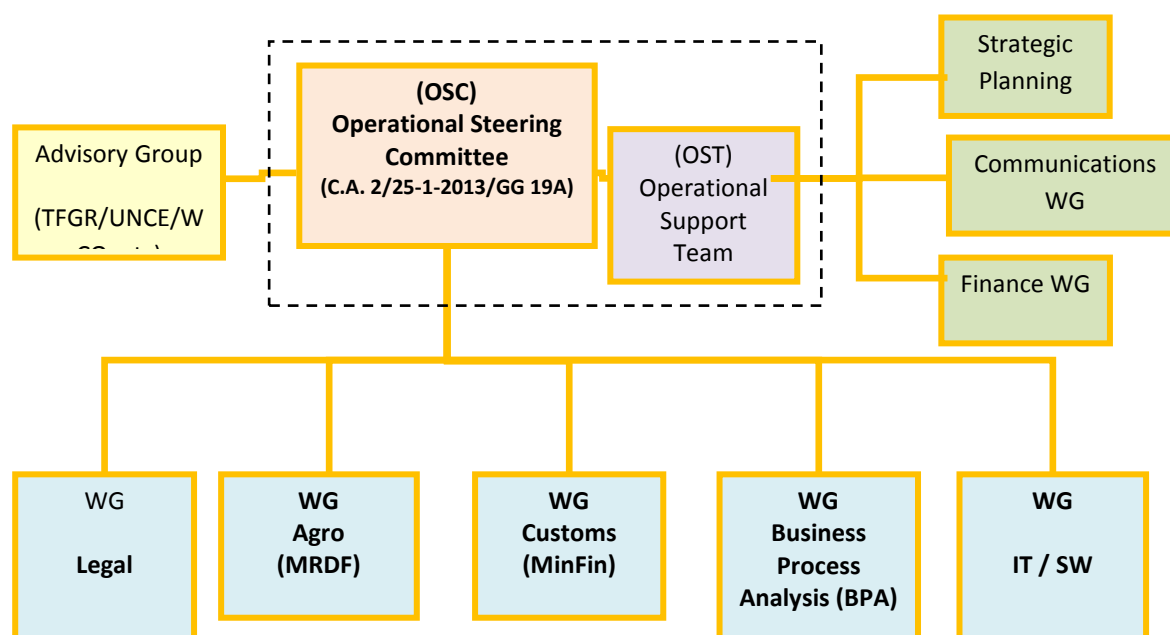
Advisory Group

(TFGR/UNCE/W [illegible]

(OSC)
Operational Steering Committee
(C.A. 2/25-1-2013/GG 19A)

(OST)
Operational Support Team

Strategic Planning

Communications WG

Finance WG

WG
Legal

WG
Agro
(MRDF)

WG
Customs
(MinFin)

WG
Business Process Analysis (BPA)

WG
IT / SW